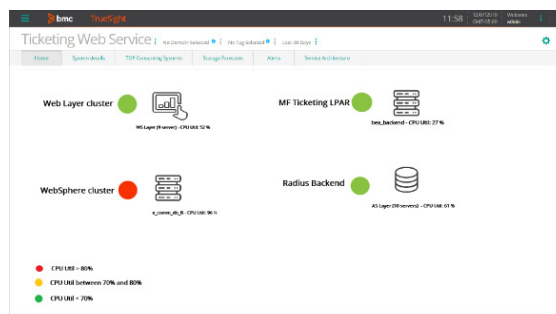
bmc TrueSight 11:58 Welcome admin

Ticketing Web Service No Domain Selected No Tag Selected Last 30 Days

Home System details TOP Consuming Systems Storage Forecasts Alerts Service Architecture

Web Layer cluster

WS Layer (9 server) - CPU Util: 52 %

MF Ticketing LPAR

bes_backend - CPU Util: 27 %

WebSphere cluster

e_comm_db_B - CPU Util: 96 %

Radius Backend

AS Layer (10 servers) - CPU Util: 61 %

CPU Util > 80%

CPU Util between 70% and 80%

CPU Util < 70%